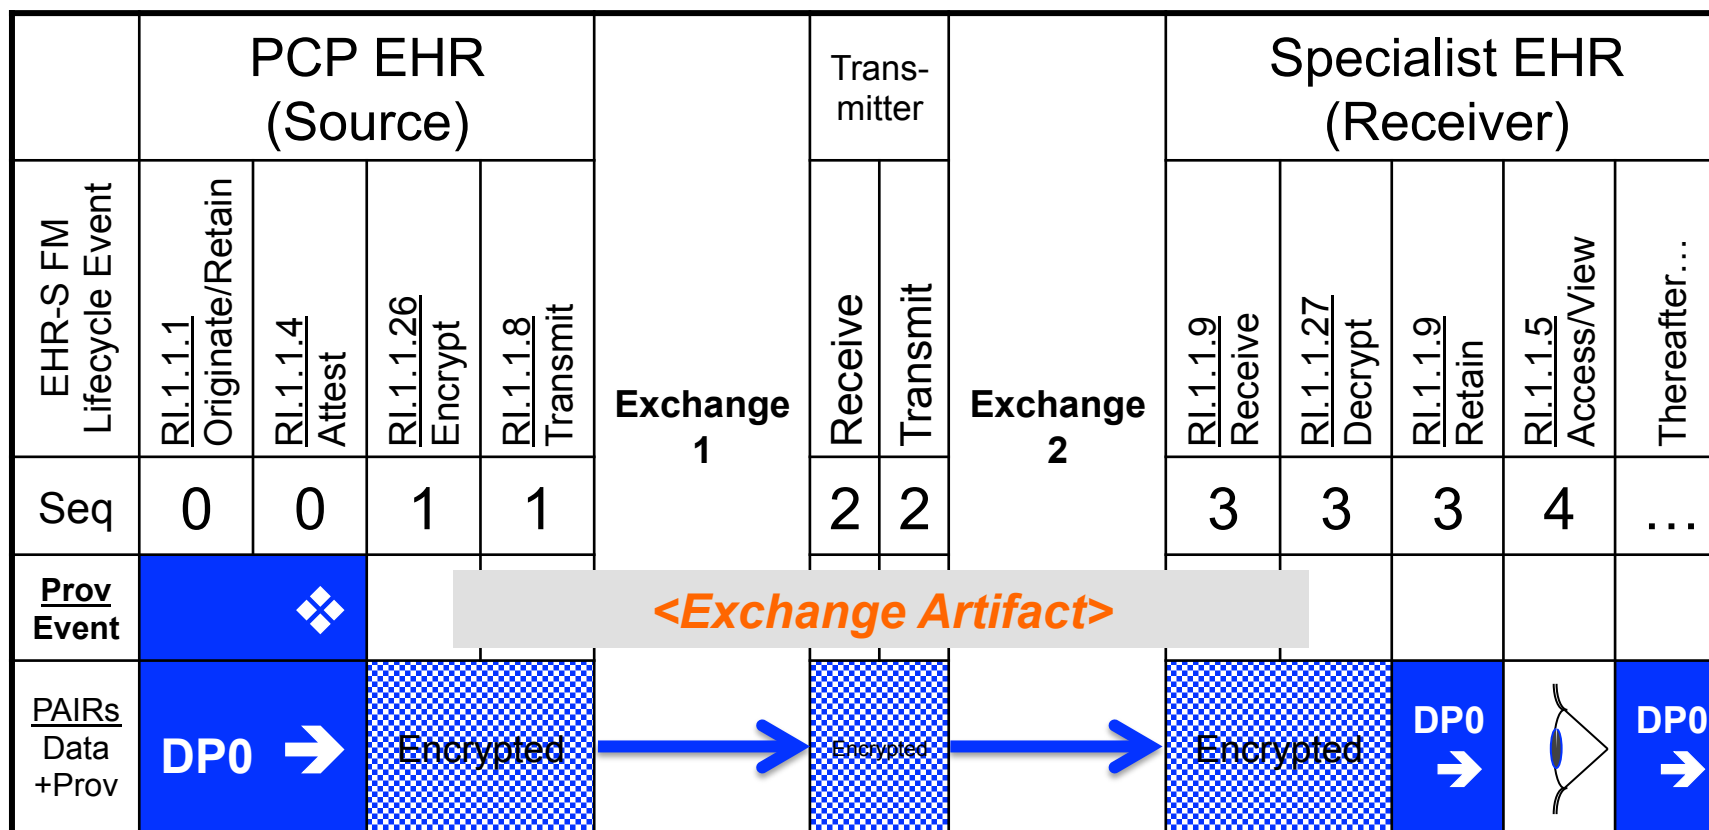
| | PCP EHR (Source) | | | | | Trans-mitter | | | Specialist EHR (Receiver) | | | | |
|---|---|---|---|---|---|---|---|---|---|---|---|---|---|
| EHR-S FM Lifecycle Event | RI.1.1.1 Originate/Retain | RI.1.1.4 Attest | RI.1.1.26 Encrypt | RI.1.1.8 Transmit | Exchange 1 | Receive | Transmit | Exchange 2 | RI.1.1.9 Receive | RI.1.1.27 Decrypt | RI.1.1.9 Retain | RI.1.1.5 Access/View | Thereafter… |
| Seq | 0 | 0 | 1 | 1 | | 2 | 2 | | 3 | 3 | 3 | 4 | … |
| Prov Event | | | <Exchange Artifact> | | | | | | | | | | |
| PAIRs Data +Prov | DP0 | | Encrypted | | | Encrypted | | | Encrypted | | DP0 | | DP0 |